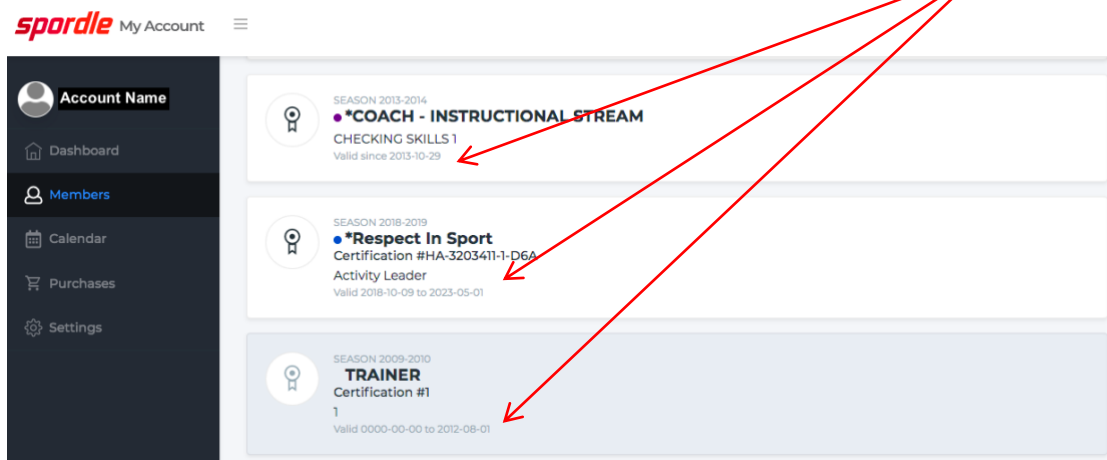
spordle My Account

Account Name

Dashboard

Members

Calendar

Purchases

Settings

SEASON 2013-2014

*COACH - INSTRUCTIONAL STREAM

CHECKING SKILLS 1

Valid since 2013-10-29

SEASON 2018-2019

*Respect In Sport

Certification #HA-3203411-1-D6A

Activity Leader

Valid 2018-10-09 to 2023-05-01

SEASON 2009-2010

TRAINER

Certification #1

1

Valid 0000-00-00 to 2012-08-01